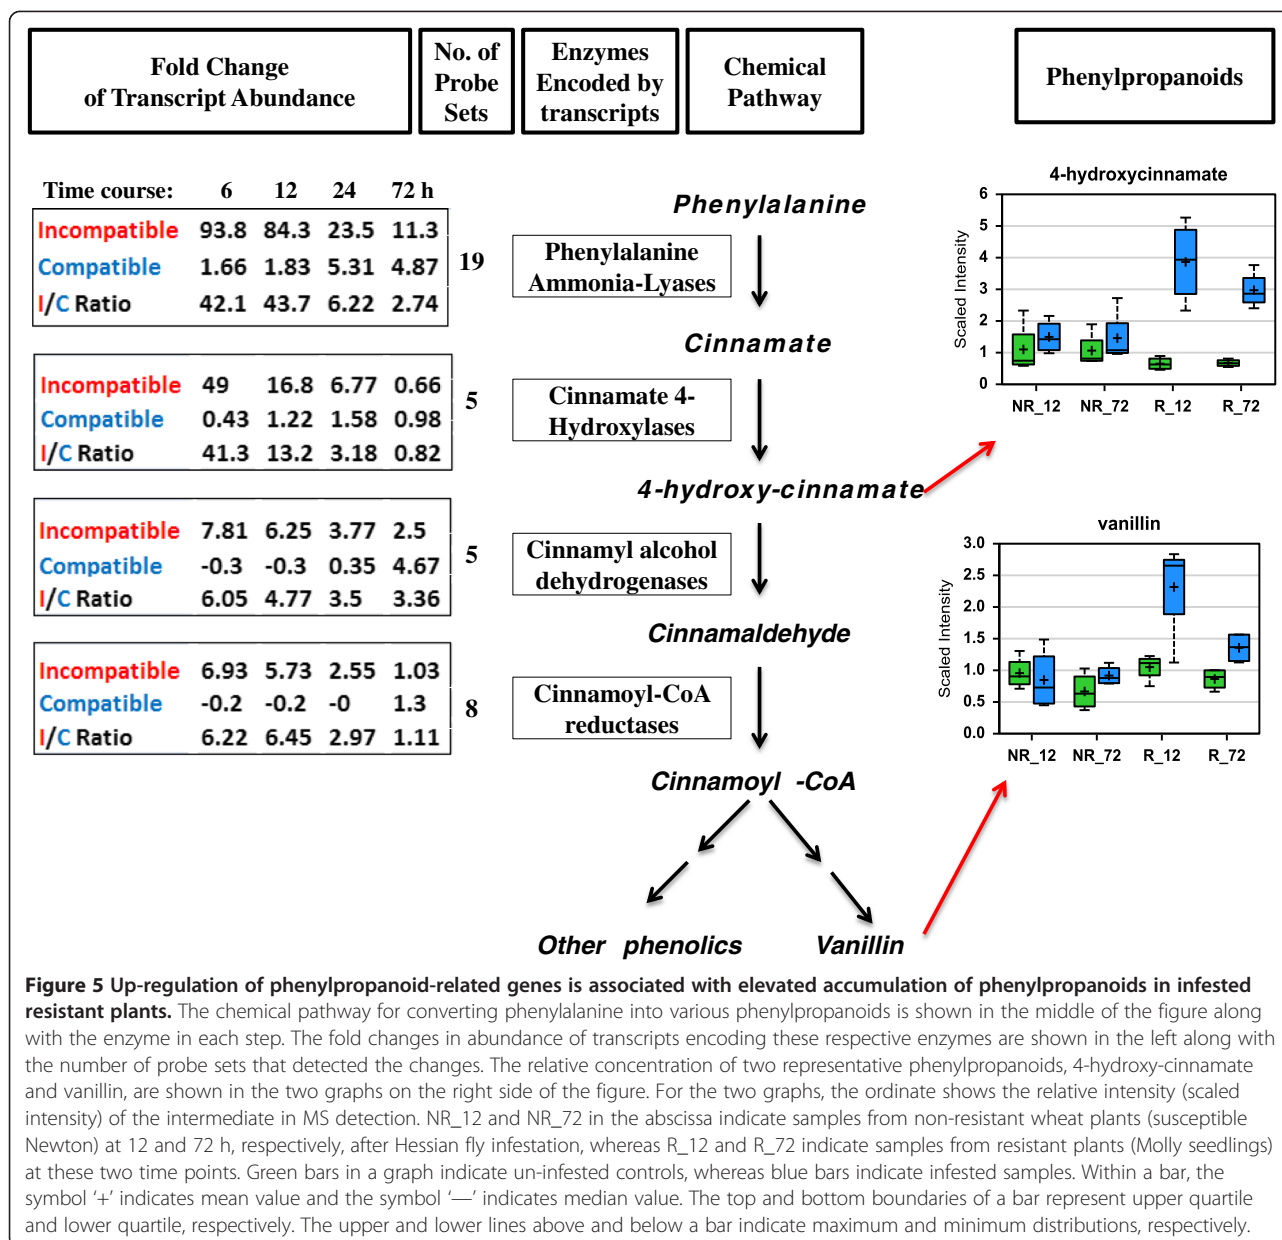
Fold Change of Transcript Abundance

No. of Probe Sets

Enzymes Encoded by transcripts

Chemical Pathway

Phenylpropanoids

| Time course: | 6 | 12 | 24 | 72 h |
|---|---|---|---|---|
| Incompatible | 93.8 | 84.3 | 23.5 | 11.3 |
| Compatible | 1.66 | 1.83 | 5.31 | 4.87 |
| I/C Ratio | 42.1 | 43.7 | 6.22 | 2.74 |

19

| Incompatible | 49 | 16.8 | 6.77 | 0.66 |
|---|---|---|---|---|
| Compatible | 0.43 | 1.22 | 1.58 | 0.98 |
| I/C Ratio | 41.3 | 13.2 | 3.18 | 0.82 |

5

| Incompatible | 7.81 | 6.25 | 3.77 | 2.5 |
|---|---|---|---|---|
| Compatible | -0.3 | -0.3 | 0.35 | 4.67 |
| I/C Ratio | 6.05 | 4.77 | 3.5 | 3.36 |

5

| Incompatible | 6.93 | 5.73 | 2.55 | 1.03 |
|---|---|---|---|---|
| Compatible | -0.2 | -0.2 | -0 | 1.3 |
| I/C Ratio | 6.22 | 6.45 | 2.97 | 1.11 |

8

Phenylalanine

Phenylalanine Ammonia-Lyases

Cinnamate

Cinnamate 4-Hydroxylases

4-hydroxy-cinnamate

Cinnamyl alcohol dehydrogenases

Cinnamaldehyde

Cinnamoyl-CoA reductases

Cinnamoyl -CoA

Other phenolics

Vanillin

4-hydroxycinnamate

Scaled Intensity

6 5 4 3 2 1 0

NR_12 NR_72 R_12 R_72

vanillin

Scaled Intensity

3.0 2.5 2.0 1.5 1.0 0.5 0.0

NR_12 NR_72 R_12 R_72

Figure 5 Up-regulation of phenylpropanoid-related genes is associated with elevated accumulation of phenylpropanoids in infested resistant plants. The chemical pathway for converting phenylalanine into various phenylpropanoids is shown in the middle of the figure along with the enzyme in each step. The fold changes in abundance of transcripts encoding these respective enzymes are shown in the left along with the number of probe sets that detected the changes. The relative concentration of two representative phenylpropanoids, 4-hydroxy-cinnamate and vanillin, are shown in the two graphs on the right side of the figure. For the two graphs, the ordinate shows the relative intensity (scaled intensity) of the intermediate in MS detection. NR_12 and NR_72 in the abscissa indicate samples from non-resistant wheat plants (susceptible Newton) at 12 and 72 h, respectively, after Hessian fly infestation, whereas R_12 and R_72 indicate samples from resistant plants (Molly seedlings) at these two time points. Green bars in a graph indicate un-infested controls, whereas blue bars indicate infested samples. Within a bar, the symbol '+' indicates mean value and the symbol '—' indicates median value. The top and bottom boundaries of a bar represent upper quartile and lower quartile, respectively. The upper and lower lines above and below a bar indicate maximum and minimum distributions, respectively.